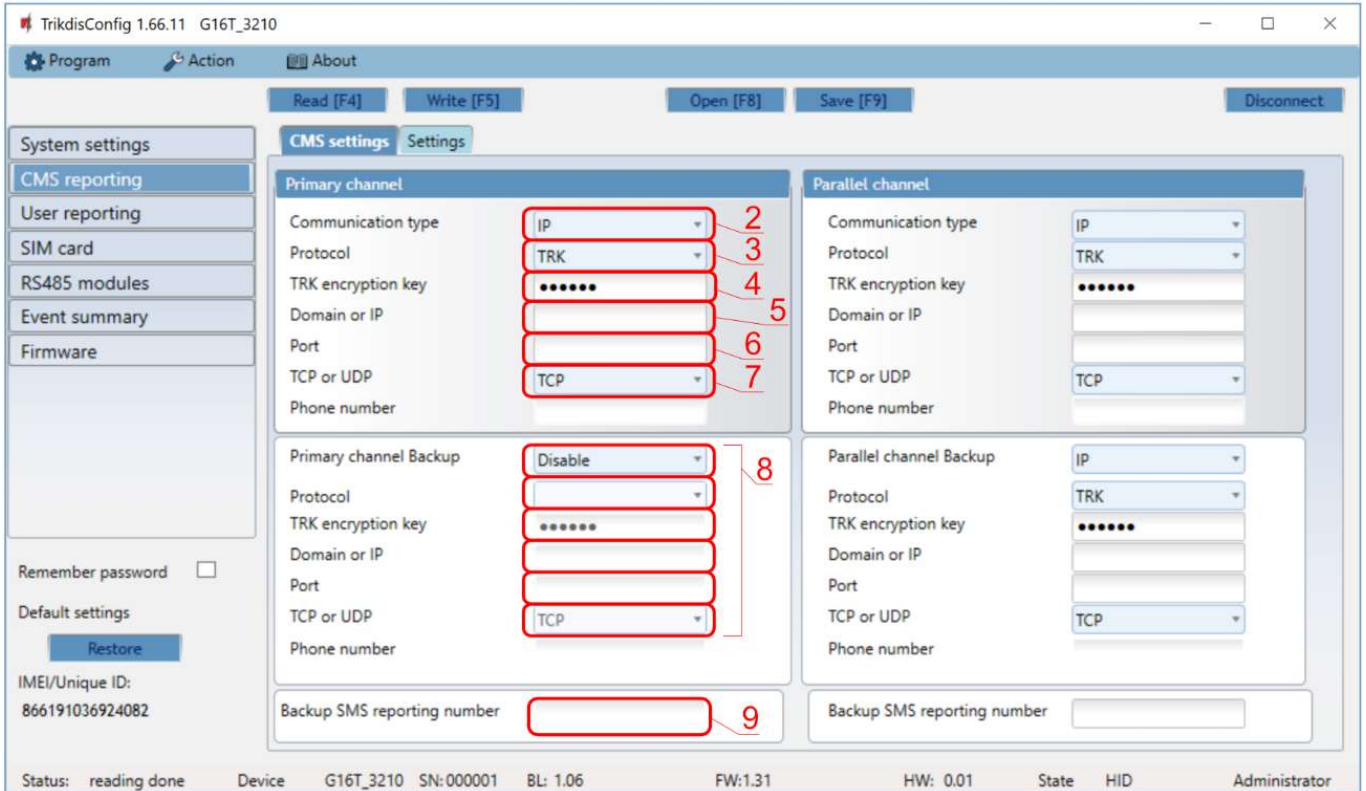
TrikdisConfig 1.66.11 G16T_3210

Program Action About

Read [F4] Write [F5] Open [F8] Save [F9] Disconnect

System settings
CMS reporting
User reporting
SIM card
RS485 modules
Event summary
Firmware

CMS settings Settings

Primary channel
Communication type IP 2
Protocol TRK 3
TRK encryption key •••••• 4
Domain or IP 5
Port 6
TCP or UDP TCP 7
Phone number

Parallel channel
Communication type IP
Protocol TRK
TRK encryption key ••••••
Domain or IP
Port
TCP or UDP TCP
Phone number

Primary channel Backup Disable 8
Protocol
TRK encryption key ••••••
Domain or IP
Port
TCP or UDP TCP
Phone number

Parallel channel Backup IP
Protocol TRK
TRK encryption key ••••••
Domain or IP
Port
TCP or UDP TCP
Phone number

Remember password
Default settings
Restore
IMEI/Unique ID:
866191036924082

Backup SMS reporting number 9

Backup SMS reporting number

Status: reading done Device G16T_3210 SN: 000001 BL: 1.06 FW:1.31 HW: 0.01 State HID Administrator